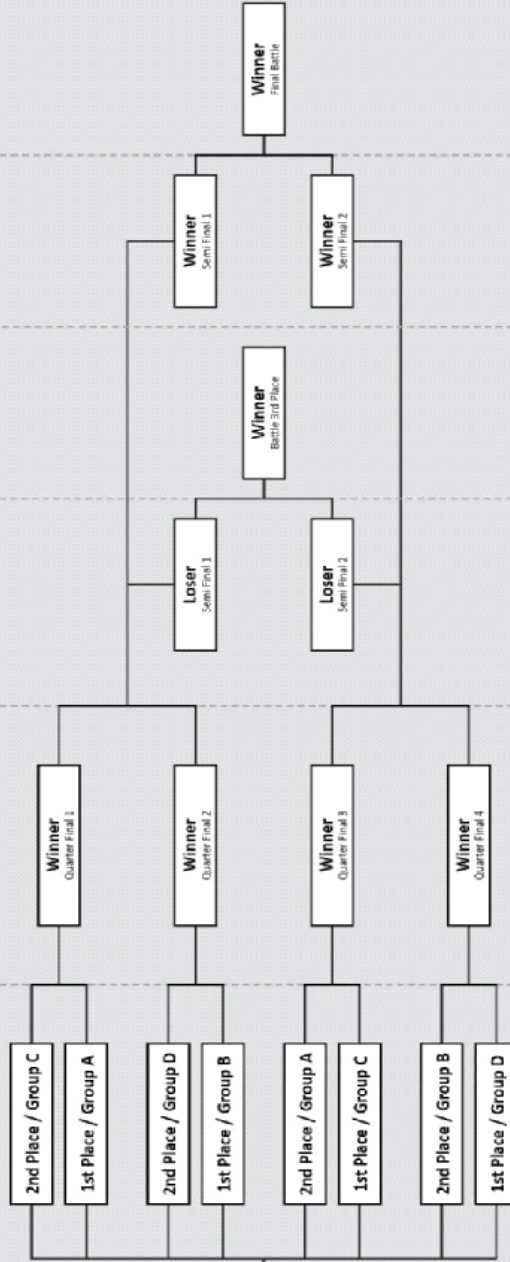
Winner
Final Battle

Winner
Semi Final 1

Winner
Semi Final 2

Winner
Battle 3rd Place

Loser
Semi Final 1

Loser
Semi Final 2

Winner
Quarter Final 1

Winner
Quarter Final 2

Winner
Quarter Final 3

Winner
Quarter Final 4

2nd Place / Group C

1st Place / Group A

2nd Place / Group D

1st Place / Group B

2nd Place / Group A

1st Place / Group C

2nd Place / Group B

1st Place / Group D